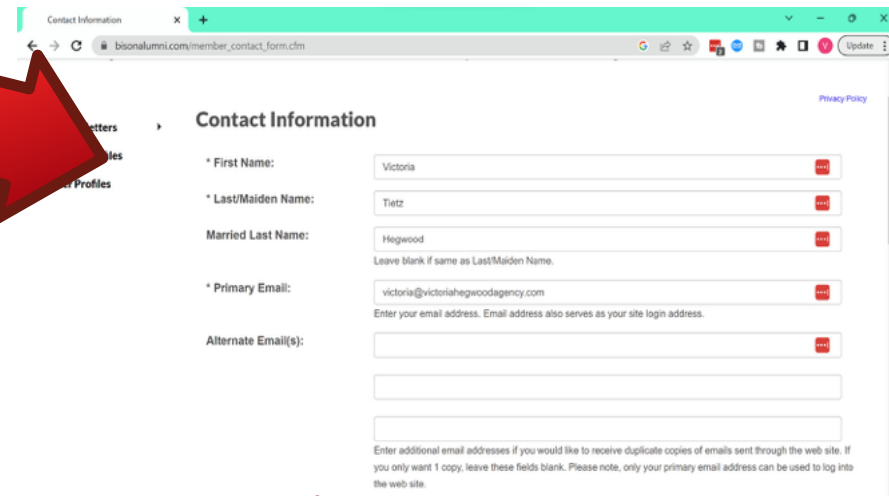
Contact Information

bisonalumni.com/member_contact_form.cfm

Update

etters

les

Profiles

Privacy Policy

Contact Information

* First Name: Victoria

* Last/Maiden Name: Tietz

Married Last Name: Hegwood

Leave blank if same as Last/Maiden Name.

* Primary Email: victoria@victoriahegwoodagency.com

Enter your email address. Email address also serves as your site login address.

Alternate Email(s):

Enter additional email addresses if you would like to receive duplicate copies of emails sent through the web site. If you only want 1 copy, leave these fields blank. Please note, only your primary email address can be used to log into the web site.